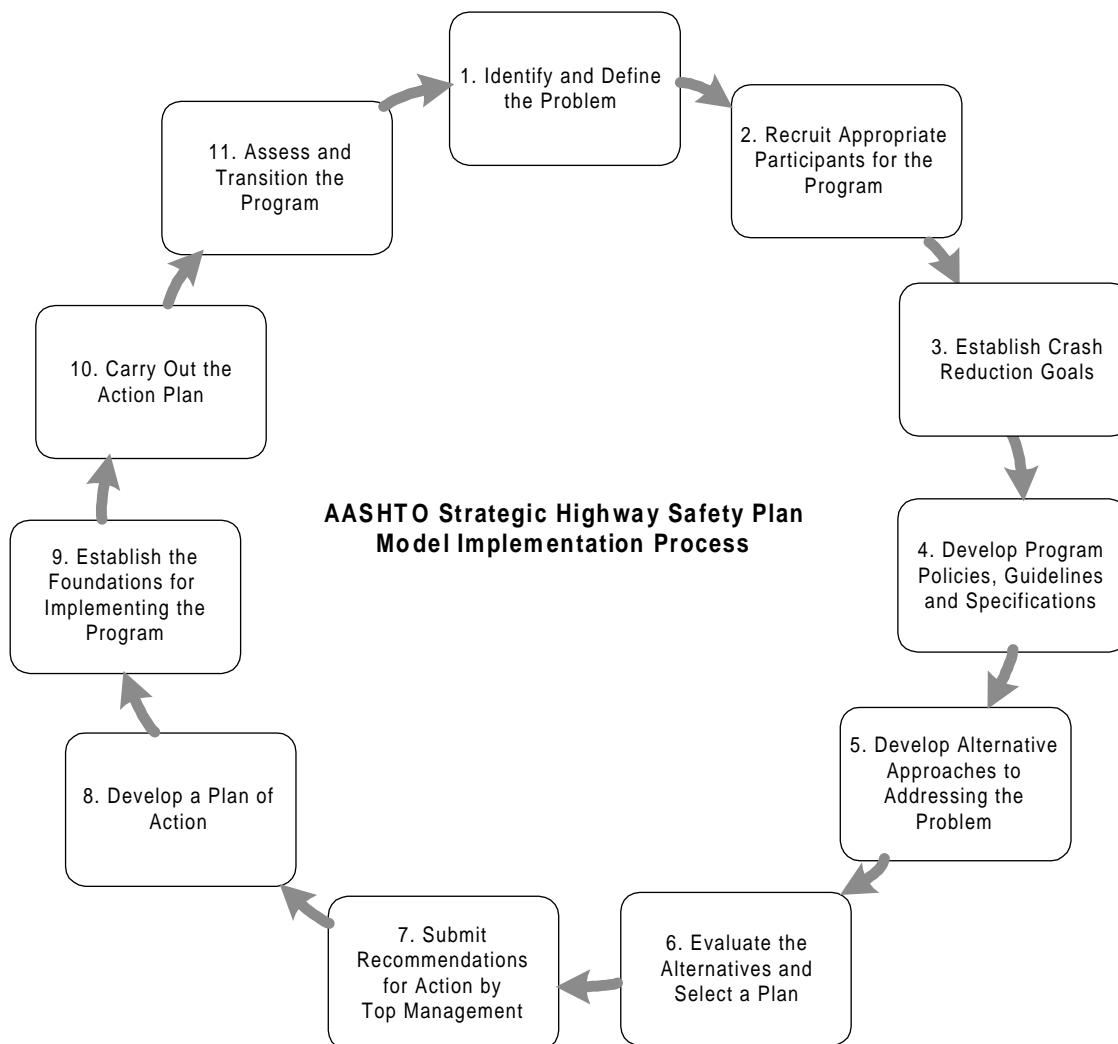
1. Identify and Define the Problem

2. Recruit Appropriate Participants for the Program

3. Establish Crash Reduction Goals

4. Develop Program Policies, Guidelines and Specifications

5. Develop Alternative Approaches to Addressing the Problem

6. Evaluate the Alternatives and Select a Plan

7. Submit Recommendations for Action by Top Management

8. Develop a Plan of Action

9. Establish the Foundations for Implementing the Program

10. Carry Out the Action Plan

11. Assess and Transition the Program

AASHTO Strategic Highway Safety Plan Model Implementation Process